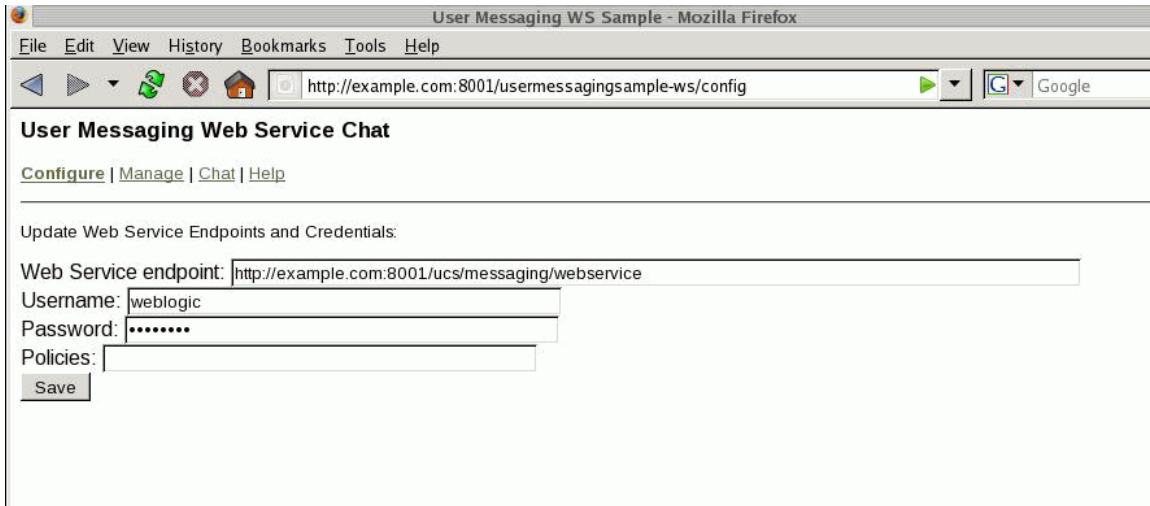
User Messaging WS Sample - Mozilla Firefox

File Edit View History Bookmarks Tools Help

http://example.com:8001/usermessagingsample-ws/config

Google

User Messaging Web Service Chat

Configure | Manage | Chat | Help

Update Web Service Endpoints and Credentials:

Web Service endpoint: http://example.com:8001/ucs/messaging/webservice

Username: weblogic

Password: ••••••••

Policies:

Save